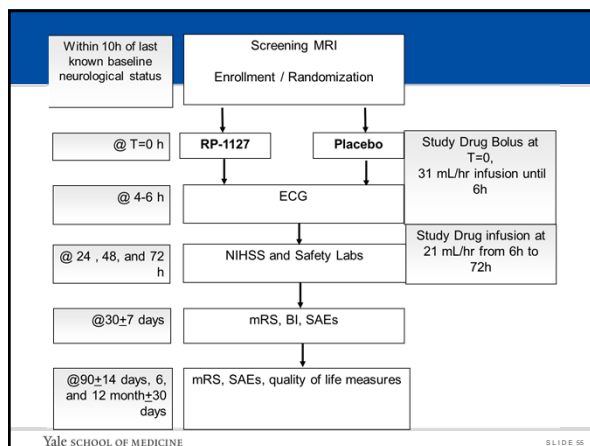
Within 10h of last known baseline neurological status

Screening MRI

Enrollment / Randomization

@ T=0 h

RP-1127

Placebo

Study Drug Bolus at T=0, 31 mL/hr infusion until 6h

@ 4-6 h

ECG

Study Drug infusion at 21 mL/hr from 6h to 72h

@ 24 , 48, and 72 h

NIHSS and Safety Labs

@30$\pm$7 days

mRS, BI, SAEs

@90$\pm$14 days, 6, and 12 month$\pm$30 days

mRS, SAEs, quality of life measures

Yale SCHOOL OF MEDICINE

SLIDE 55